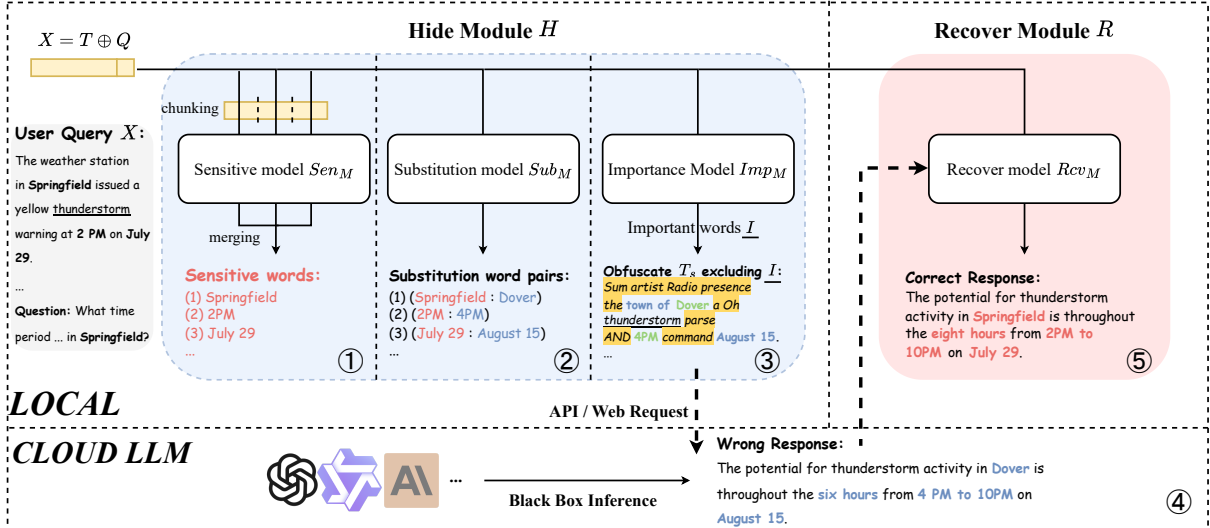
$X = T \oplus Q$

Hide Module $H$

Recover Module $R$

chunking

User Query $X$:

The weather station in **Springfield** issued a yellow thunderstorm warning at **2 PM** on **July 29**.

...

**Question:** What time period ... in **Springfield**?

Sensitive model $Sen_M$

merging

Sensitive words:

(1) Springfield
(2) 2PM
(3) July 29
...

①

Substitution model $Sub_M$

Substitution word pairs:

(1) (Springfield : Dover)
(2) (2PM : 4PM)
(3) (July 29 : August 15)
...

②

Importance Model $Imp_M$

Important words $I$

Obfuscate $T_s$ excluding $I$:

Sum artist Radio presence the town of Dover a Oh thunderstorm parse AND 4PM command August 15.
...

③

Recover model $Rcv_M$

Correct Response:

The potential for thunderstorm activity in Springfield is throughout the eight hours from 2PM to 10PM on July 29.

⑤

LOCAL

API / Web Request

CLOUD LLM

...

Black Box Inference

Wrong Response:

The potential for thunderstorm activity in Dover is throughout the six hours from 4 PM to 10PM on August 15.

④